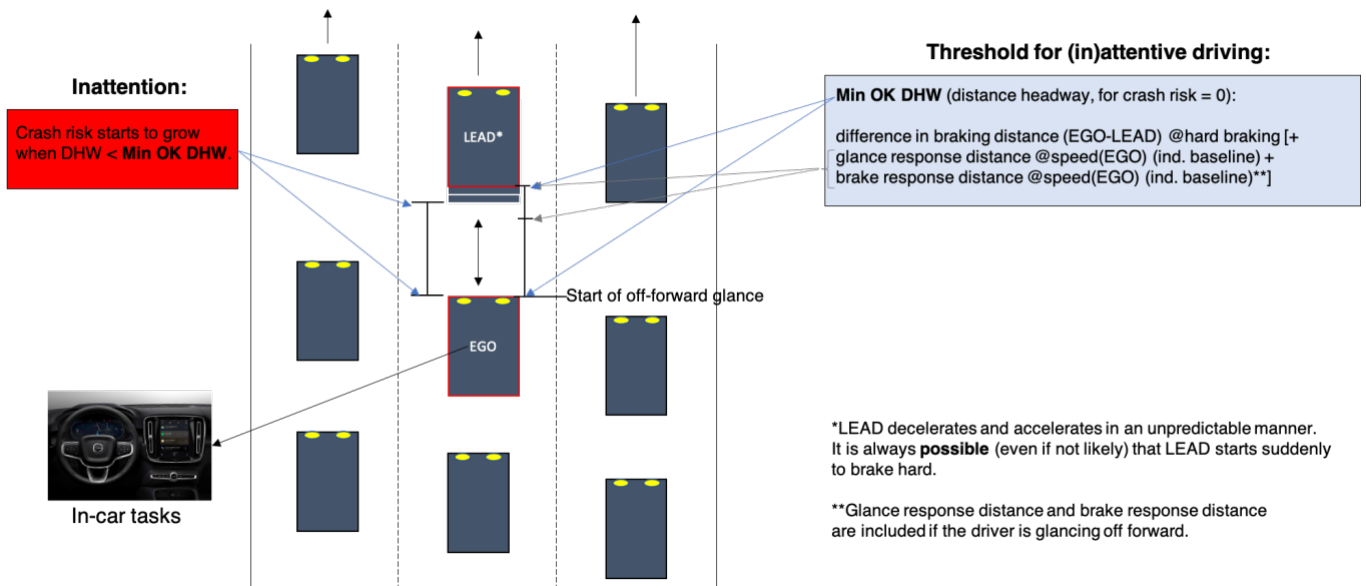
Inattention:

Crash risk starts to grow when DHW < **Min OK DHW**.

LEAD*

EGO

Start of off-forward glance

In-car tasks

Threshold for (in)attentive driving:

**Min OK DHW** (distance headway, for crash risk = 0):

difference in braking distance (EGO-LEAD) @hard braking [+ glance response distance @speed(EGO) (ind. baseline) + brake response distance @speed(EGO) (ind. baseline)**]

*LEAD decelerates and accelerates in an unpredictable manner. It is always **possible** (even if not likely) that LEAD starts suddenly to brake hard.

**Glance response distance and brake response distance are included if the driver is glancing off forward.